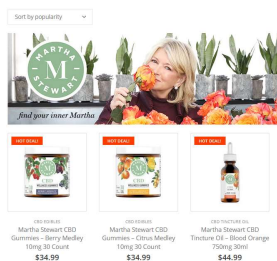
Sort by popularity

MARTHA M STEWART

find your inner Martha

HOT DEAL!

HOT DEAL!

HOT DEAL!

CBD EDIBLES
Martha Stewart CBD Gummies – Berry Medley 10mg 30 Count
$34.99

CBD EDIBLES
Martha Stewart CBD Gummies – Citrus Medley 10mg 30 Count
$34.99

CBD TINCTURE OIL
Martha Stewart CBD Tincture Oil – Blood Orange 750mg 30ml
$44.99